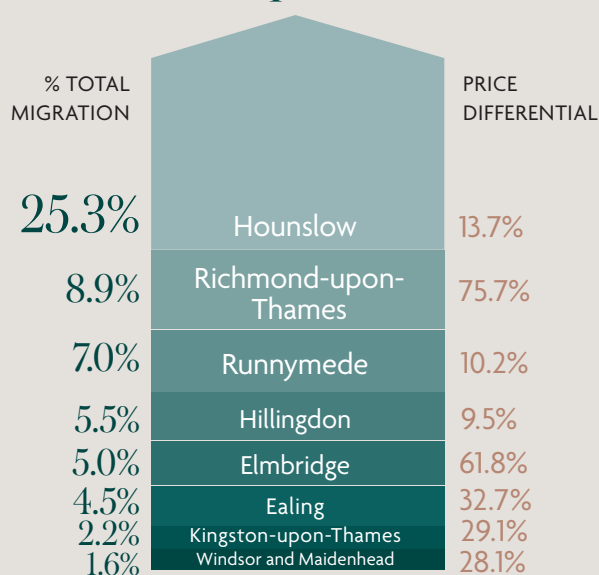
% TOTAL MIGRATION

PRICE DIFFERENTIAL

| % TOTAL MIGRATION | | PRICE DIFFERENTIAL |
|---|---|---|
| 25.3% | Hounslow | 13.7% |
| 8.9% | Richmond-upon-Thames | 75.7% |
| 7.0% | Runnymede | 10.2% |
| 5.5% | Hillingdon | 9.5% |
| 5.0% | Elmbridge | 61.8% |
| 4.5% | Ealing | 32.7% |
| 2.2% | Kingston-upon-Thames | 29.1% |
| 1.6% | Windsor and Maidenhead | 28.1% |